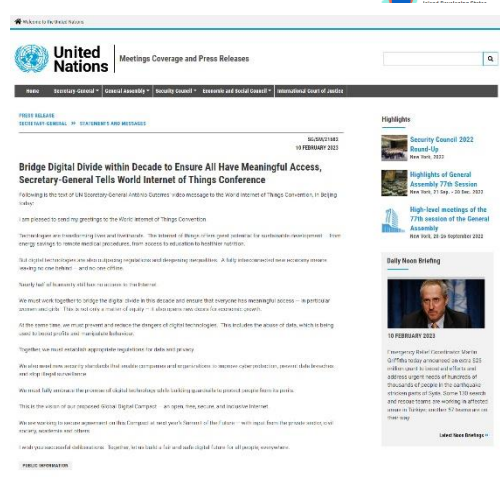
Welcome to the United Nations

United Nations | Meetings Coverage and Press Releases

Home | Secretary-General | General Assembly | Security Council | Economic and Social Council | International Court of Justice

PRESS RELEASE
SECRETARY-GENERAL >> STATEMENTS AND MESSAGES

SG/SM/21683
10 FEBRUARY 2023

Bridge Digital Divide within Decade to Ensure All Have Meaningful Access, Secretary-General Tells World Internet of Things Conference

Following is the text of UN Secretary-General António Guterres' video message to the World Internet of Things Convention, in Beijing today:

I am pleased to send my greetings to the World Internet of Things Convention.

Technologies are transforming lives and livelihoods. The Internet of Things offers great potential for sustainable development — from energy savings to remote medical procedures, from access to education to healthier nutrition.

But digital technologies are also outpacing regulation and deepening inequalities. A fully interconnected new economy means leaving no one behind — and no one offline.

Nearly half of humanity still has no access to the Internet.

We must work together to bridge the digital divide in this decade and ensure that everyone has meaningful access — in particular women and girls. This is not only a matter of equity — it also opens new doors for economic growth.

At the same time, we must prevent and reduce the dangers of digital technologies. This includes the abuse of data, which is being used to boost profits and manipulate behaviour.

Together, we must establish appropriate regulations for data and privacy.

We also need new security standards that enable companies and organizations to improve cyber protection, prevent data breaches and stop illegal surveillance.

We must fully embrace the promise of digital technology while building guardrails to protect people from its perils.

This is the vision of our proposed Global Digital Compact — an open, free, secure and inclusive Internet.

We are working to secure agreement on this Compact at next year's Summit of the Future — with input from the private sector, civil society, academia and others.

I wish you successful deliberations. Together, let us build a fair and safe digital future for all people everywhere.

PUBLIC INFORMATION

Highlights

Security Council 2022 Round-Up
New York, 2022

Highlights of General Assembly 77th Session
New York, 21 Sep. - 20 Dec. 2022

High-level meetings of the 77th session of the General Assembly
New York, 20-26 September 2022

Daily Noon Briefing

10 FEBRUARY 2023

Emergency Relief Coordinator Martin Griffiths today announced an extra $25 million grant to boost aid efforts and address urgent needs of hundreds of thousands of people in the earthquake stricken parts of Syria. Some 100 search and rescue teams are working in affected areas in Türkiye; another 57 teams are on their way.

Latest Noon Briefings »